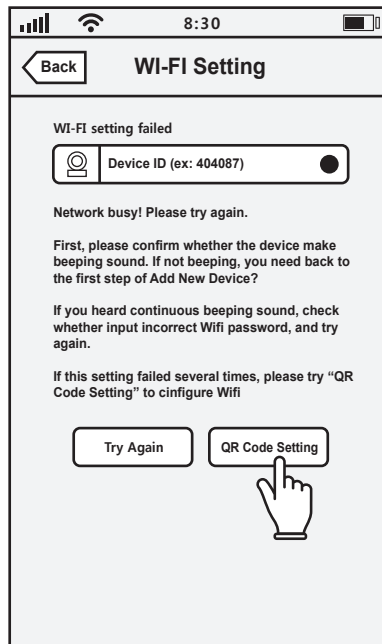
8:30

Back

WI-FI Setting

WI-FI setting failed

Device ID (ex: 404087)

Network busy! Please try again.

First, please confirm whether the device make beeping sound. If not beeping, you need back to the first step of Add New Device?

If you heard continuous beeping sound, check whether input incorrect Wifi password, and try again.

If this setting failed several times, please try “QR Code Setting” to cinfigure Wifi

Try Again

QR Code Setting